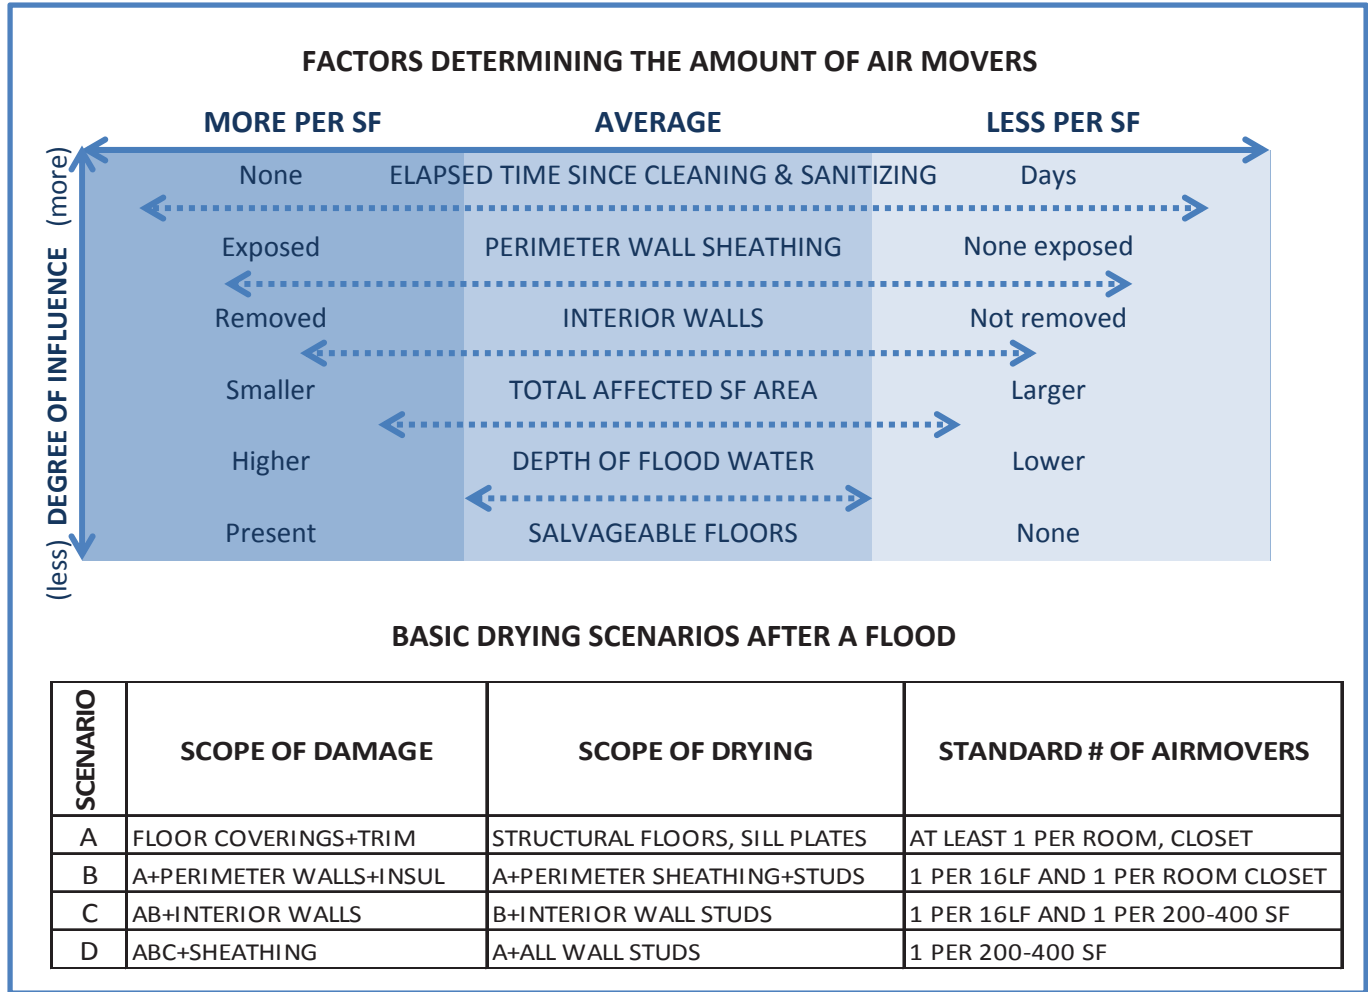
FACTORS DETERMINING THE AMOUNT OF AIR MOVERS

MORE PER SF | AVERAGE | LESS PER SF

(more) DEGREE OF INFLUENCE (less)

None | ELAPSED TIME SINCE CLEANING & SANITIZING | Days

Exposed | PERIMETER WALL SHEATHING | None exposed

Removed | INTERIOR WALLS | Not removed

Smaller | TOTAL AFFECTED SF AREA | Larger

Higher | DEPTH OF FLOOD WATER | Lower

Present | SALVAGEABLE FLOORS | None

BASIC DRYING SCENARIOS AFTER A FLOOD

| SCENARIO | SCOPE OF DAMAGE | SCOPE OF DRYING | STANDARD # OF AIRMOVERS |
|---|---|---|---|
| A | FLOOR COVERINGS+TRIM | STRUCTURAL FLOORS, SILL PLATES | AT LEAST 1 PER ROOM, CLOSET |
| B | A+PERIMETER WALLS+INSUL | A+PERIMETER SHEATHING+STUDS | 1 PER 16LF AND 1 PER ROOM CLOSET |
| C | AB+INTERIOR WALLS | B+INTERIOR WALL STUDS | 1 PER 16LF AND 1 PER 200-400 SF |
| D | ABC+SHEATHING | A+ALL WALL STUDS | 1 PER 200-400 SF |